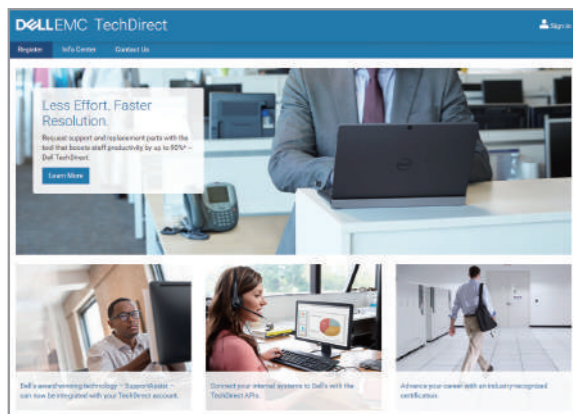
DELLEMC TechDirect

Sign in

Register Info Center Contact Us

Less Effort. Faster Resolution.

Request support and replacement parts with the tool that boosts staff productivity by up to 90%* – Dell TechDirect.

Learn More

Dell's award-winning technology – SupportAssist – can now be integrated with your TechDirect account.

Connect your internal systems to Dell's with the TechDirect APIs.

Advance your career with an industry-recognized certification.